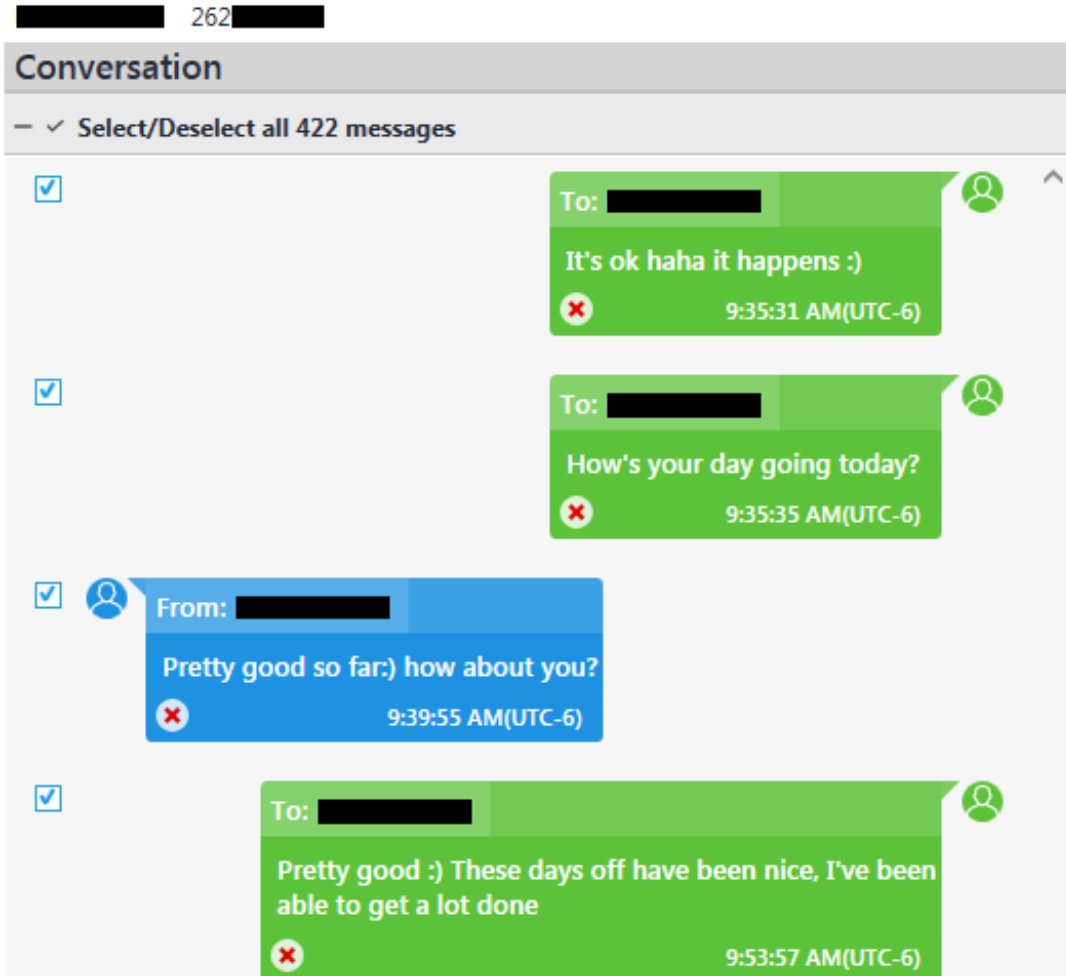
262

Conversation

Select/Deselect all 422 messages

To:

It's ok haha it happens :)

9:35:31 AM(UTC-6)

To:

How's your day going today?

9:35:35 AM(UTC-6)

From:

Pretty good so far:) how about you?

9:39:55 AM(UTC-6)

To:

Pretty good :) These days off have been nice, I've been able to get a lot done

9:53:57 AM(UTC-6)